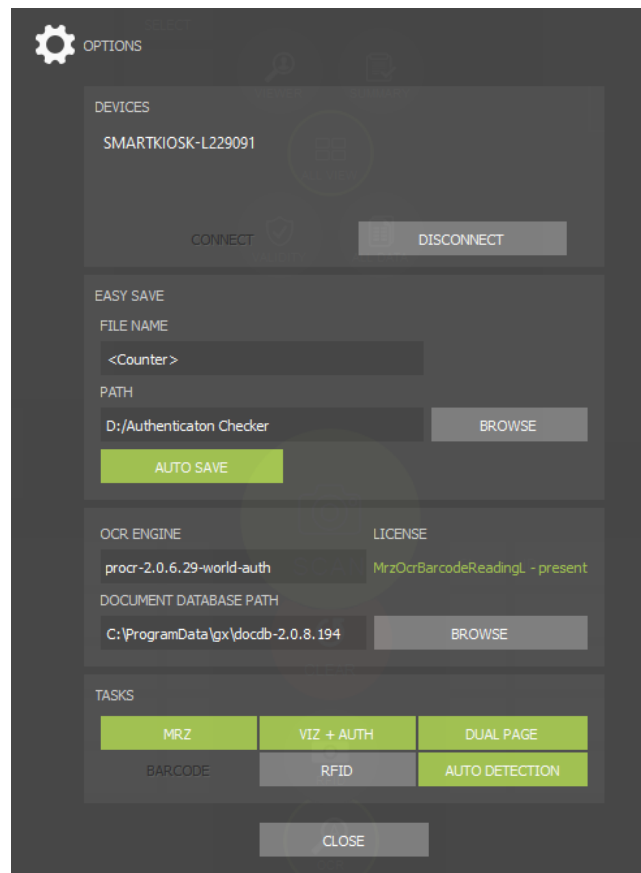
OPTIONS

DEVICES

SMARTKIOSK-L229091

CONNECT

DISCONNECT

EASY SAVE

FILE NAME

<Counter>

PATH

D:/Authenticaton Checker

BROWSE

AUTO SAVE

OCR ENGINE

LICENSE

procr-2.0.6.29-world-auth

MrzOcrBarcodeReadingL - present

DOCUMENT DATABASE PATH

C:\ProgramData\gx\docdb-2.0.8.194

BROWSE

TASKS

MRZ

VIZ + AUTH

DUAL PAGE

BARCODE

RFID

AUTO DETECTION

CLOSE